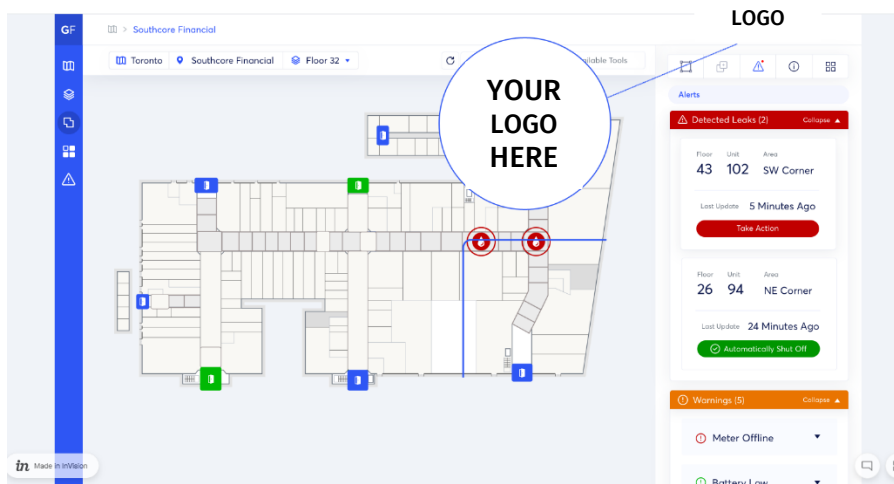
LOGO

GF

Southcore Financial

Toronto | Southcore Financial | Floor 32

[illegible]ilable Tools

YOUR LOGO HERE

Alerts

Detected Leaks (2) Collapse

Floor 43 Unit 102 Area SW Corner

Last Update 5 Minutes Ago

Take Action

Floor 26 Unit 94 Area NE Corner

Last Update 24 Minutes Ago

Automatically Shut Off

Warnings (5) Collapse

Meter Offline

Battery Low

Made in InVision